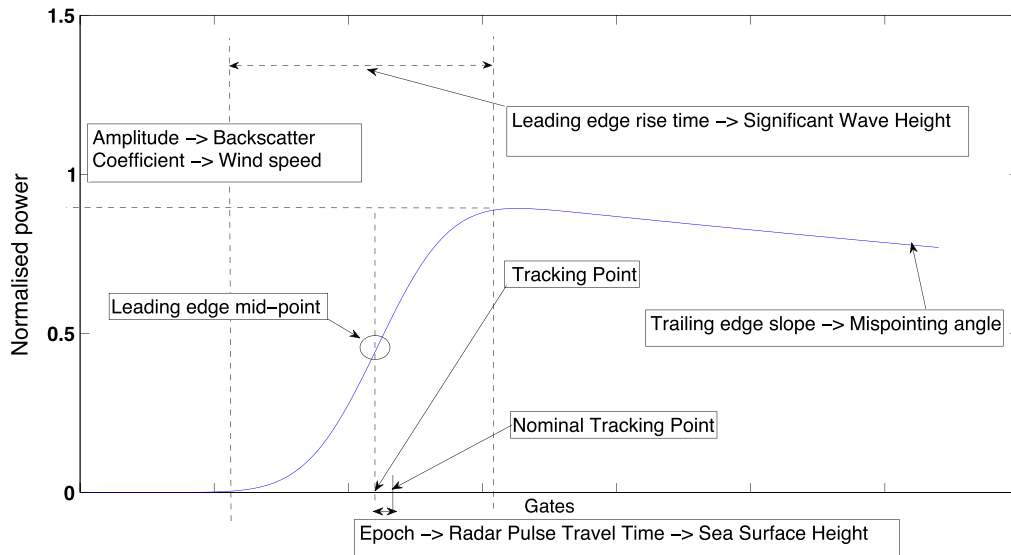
1.5

1

0.5

0

Normalised power

Amplitude –> Backscatter Coefficient –> Wind speed

Leading edge rise time –> Significant Wave Height

Tracking Point

Leading edge mid–point

Trailing edge slope –> Mispointing angle

Nominal Tracking Point

Gates

Epoch –> Radar Pulse Travel Time –> Sea Surface Height